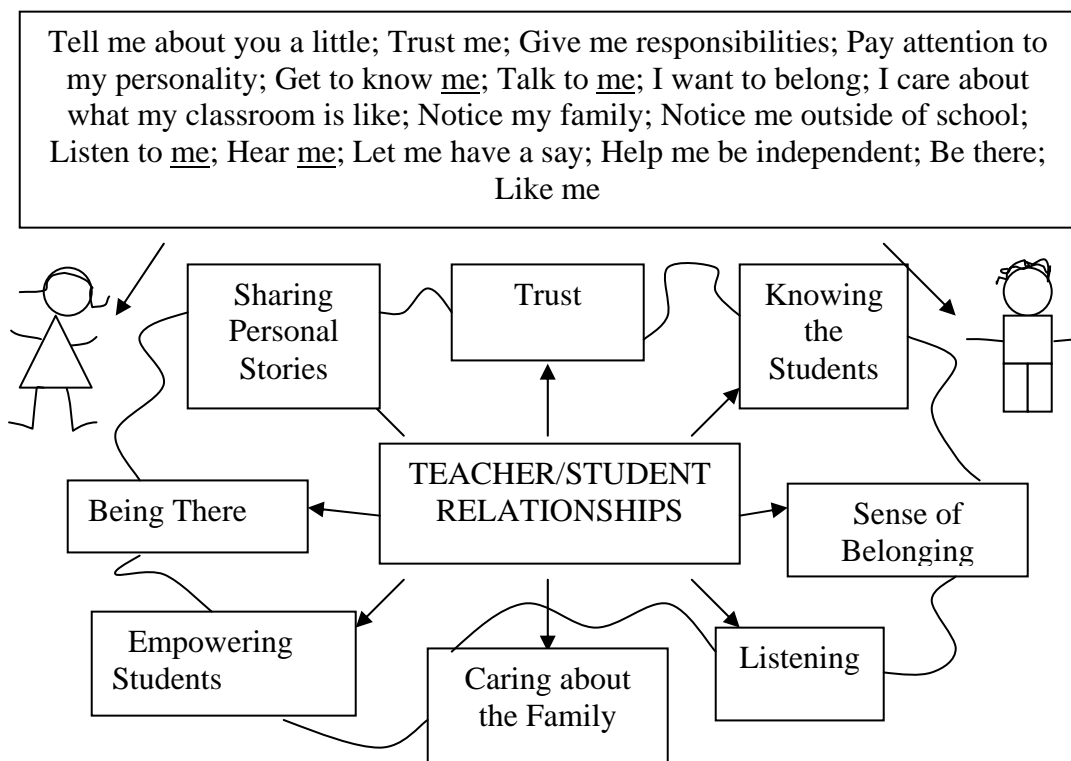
Tell me about you a little; Trust me; Give me responsibilities; Pay attention to my personality; Get to know me; Talk to me; I want to belong; I care about what my classroom is like; Notice my family; Notice me outside of school; Listen to me; Hear me; Let me have a say; Help me be independent; Be there; Like me

Sharing Personal Stories

Trust

Knowing the Students

Being There

TEACHER/STUDENT RELATIONSHIPS

Sense of Belonging

Empowering Students

Caring about the Family

Listening